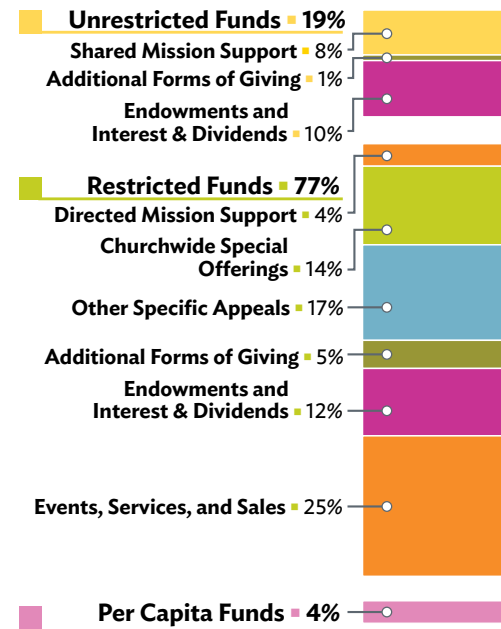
Unrestricted Funds • 19%

Shared Mission Support • 8%

Additional Forms of Giving • 1%

Endowments and Interest & Dividends • 10%

Restricted Funds • 77%

Directed Mission Support • 4%

Churchwide Special Offerings • 14%

Other Specific Appeals • 17%

Additional Forms of Giving • 5%

Endowments and Interest & Dividends • 12%

Events, Services, and Sales • 25%

Per Capita Funds • 4%